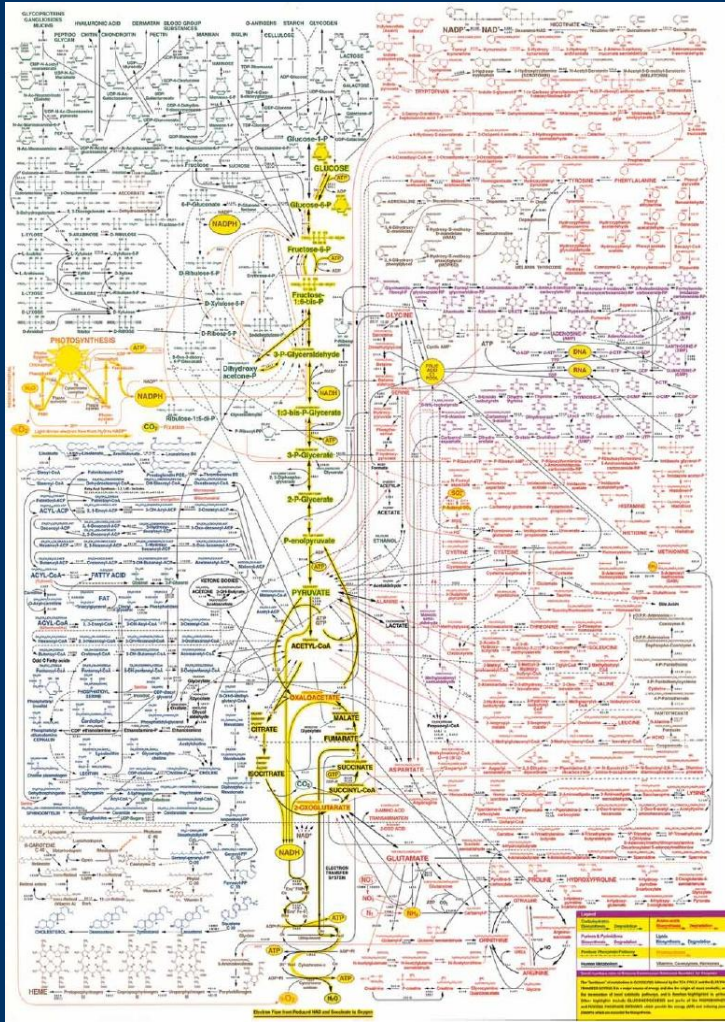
GLYCOPROTEINS GANGLIOSIDES MUCINS
PEPTIDO GLYCAN
HYALURONIC ACID
CHITIN
CHONDROITIN
DERMATIN
PECTIN
BLOOD GROUP SUBSTANCES
MANNAN
INULIN
O-ANTIGENS
CELLULOSE
STARCH
GLYCOGEN
LACTOSE
GALACTOSE
SUCROSE
Glucose-1-P
GLUCOSE
ATP
Glucose-6-P
NADPH
Fructose-6-P
ATP
Fructose-1:6-diP
PHOTOSYNTHESIS
ATP
NADPH
CO₂
O₂
3-P-Glyceraldehyde
Dihydroxy acetone-P
NADH
1:3-bis-P-Glycerate
ATP
3-P-Glycerate
2-P-Glycerate
P-enolpyruvate
ATP
PYRUVATE
ACETYL-CoA
OXALOACETATE
MALATE
CITRATE
FUMARATE
SUCCINATE
SUCCINYL-CoA
ISOCITRATE
2-OXOGLUTARATE
NADH
CO₂
ELECTRON TRANSFER SYSTEM
ATP
ATP
O₂
H₂O
ACYL-ACP
FATTY ACID
ACYL-CoA
FAT
KETONE BODIES
ACETONE
LACTATE
ETHANOL
ACETATE
GLYCINE
SERINE
CYSTEINE
METHIONINE
THREONINE
ALANINE
ASPARTATE
GLUTAMATE
PROLINE
HYDROXYPROLINE
ORNITHINE
ARGININE
LYSINE
LEUCINE
TYROSINE
PHENYLALANINE
TRYPTOPHAN
NADP⁺
NAD⁺
DNA
RNA
ATP
NO₂
NO₃
N₂
NH₃
HEME
Electron Flow from Reduced NAD and Succinate to Oxygen